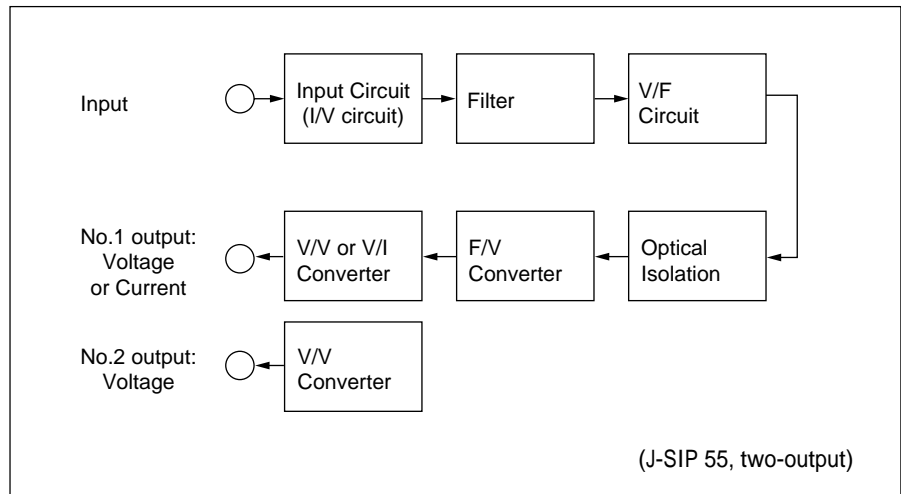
Input

Input Circuit (I/V circuit)

Filter

V/F Circuit

No.1 output: Voltage or Current

V/V or V/I Converter

F/V Converter

Optical Isolation

No.2 output: Voltage

V/V Converter

(J-SIP 55, two-output)